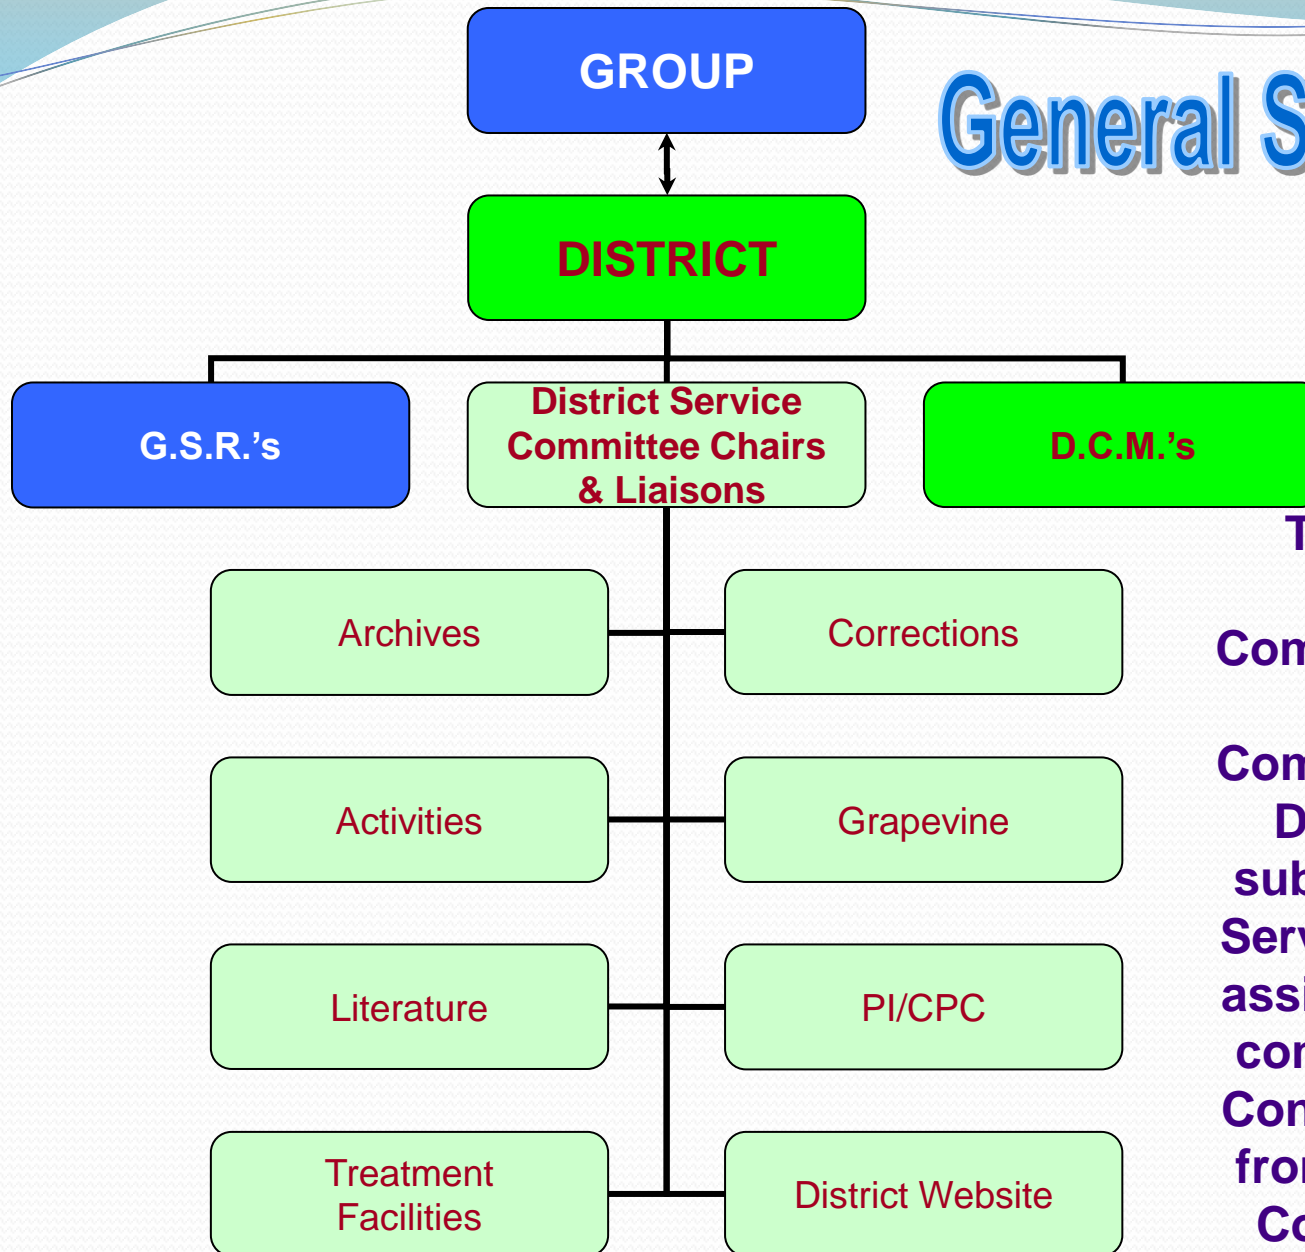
GROUP

General S

DISTRICT

G.S.R.'s

District Service Committee Chairs & Liaisons

D.C.M.'s

T

Com

Com

D

sub

Serv

assi

cor

Con

fro

Co

Archives

Corrections

Activities

Grapevine

Literature

PI/CPC

Treatment Facilities

District Website